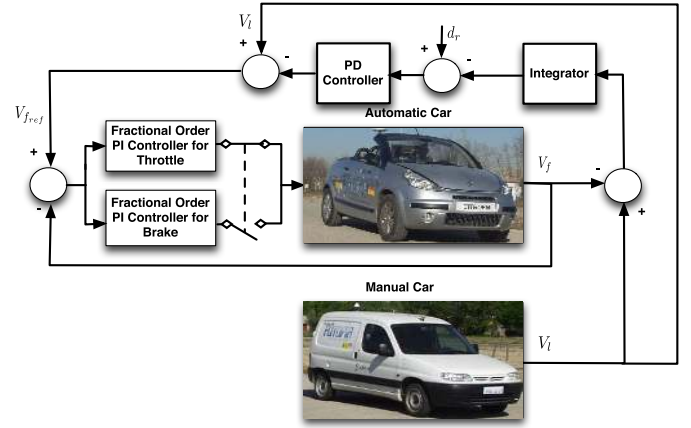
$V_l$

+

-

PD Controller

+

$d_r$

-

Integrator

$V_{f_{ref}}$

Automatic Car

+

-

Fractional Order PI Controller for Throttle

Fractional Order PI Controller for Brake

$V_f$

-

+

Manual Car

$V_l$